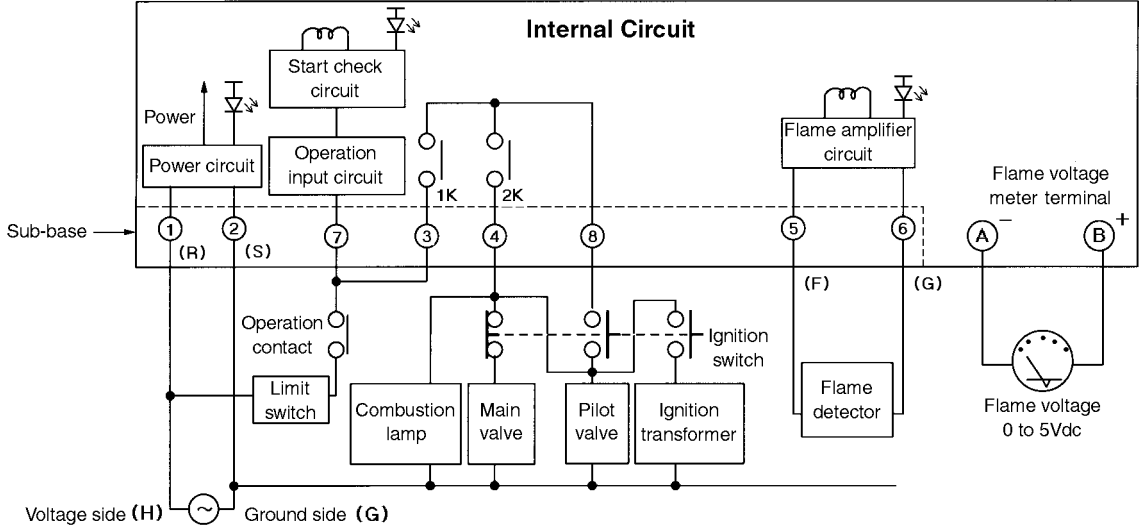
Internal Circuit

Start check circuit

Power

Power circuit

Operation input circuit

1K

2K

Flame amplifier circuit

Flame voltage meter terminal

Sub-base

1 (R)

2 (S)

7

3

4

8

5

6

A −

B +

(F)

(G)

Operation contact

Limit switch

Combustion lamp

Main valve

Pilot valve

Ignition switch

Ignition transformer

Flame detector

Flame voltage 0 to 5Vdc

Voltage side (H)

Ground side (G)